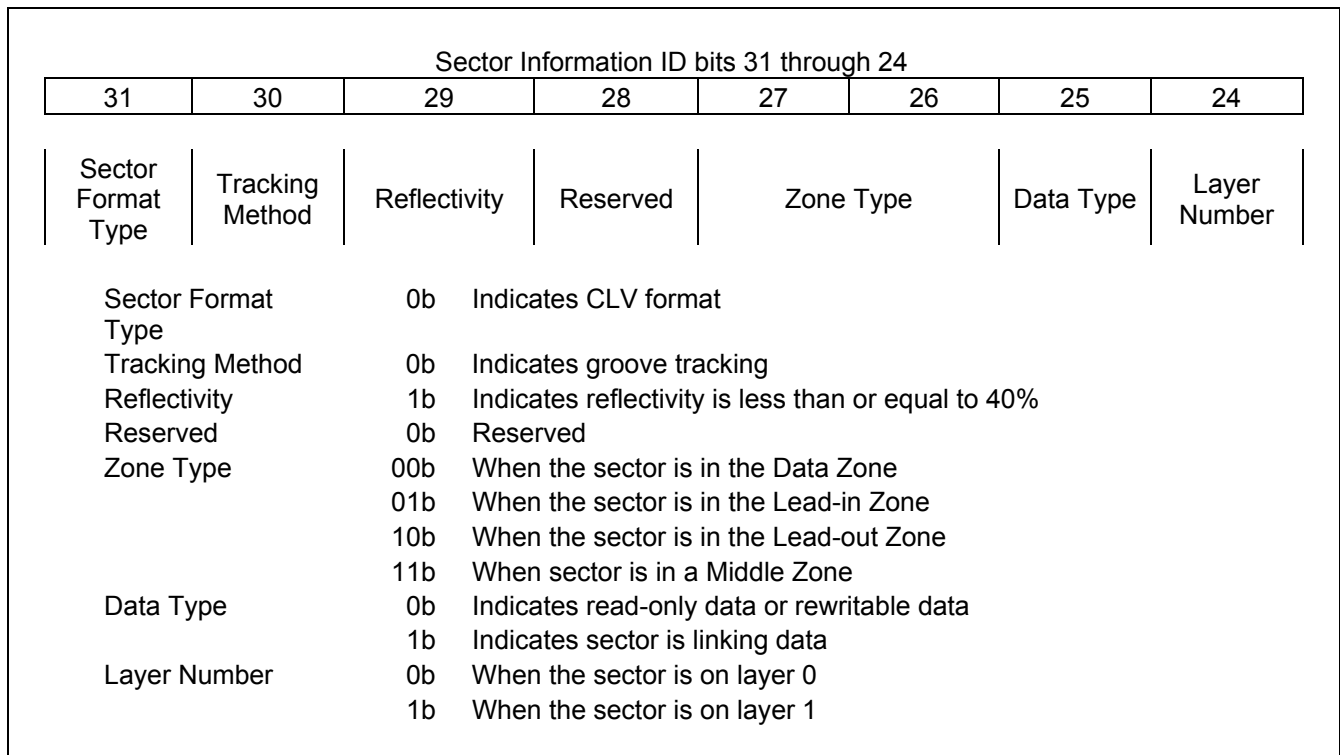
Sector Information ID bits 31 through 24

| 31 | 30 | 29 | 28 | 27 | 26 | 25 | 24 |
|---|---|---|---|---|---|---|---|

Sector Format Type | Tracking Method | Reflectivity | Reserved | Zone Type | Data Type | Layer Number

| | | |
|---|---|---|
| Sector Format Type | 0b | Indicates CLV format |
| Tracking Method | 0b | Indicates groove tracking |
| Reflectivity | 1b | Indicates reflectivity is less than or equal to 40% |
| Reserved | 0b | Reserved |
| Zone Type | 00b | When the sector is in the Data Zone |
| | 01b | When the sector is in the Lead-in Zone |
| | 10b | When the sector is in the Lead-out Zone |
| | 11b | When sector is in a Middle Zone |
| Data Type | 0b | Indicates read-only data or rewritable data |
| | 1b | Indicates sector is linking data |
| Layer Number | 0b | When the sector is on layer 0 |
| | 1b | When the sector is on layer 1 |